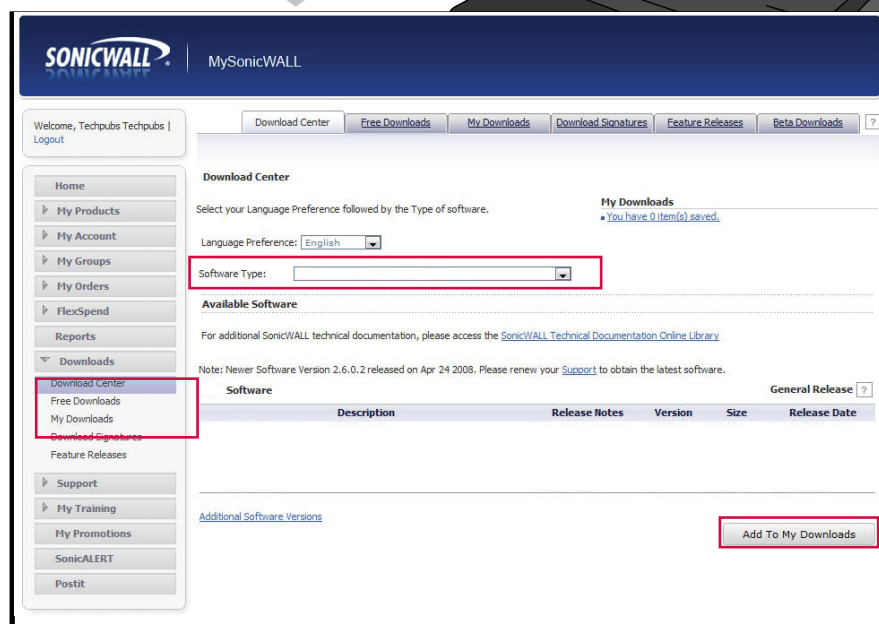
SONICWALL

MySonicWALL

Welcome, Techpubs Techpubs | Logout

Home
My Products
My Account
My Groups
My Orders
FlexSpend
Reports
Downloads
Download Center
Free Downloads
My Downloads
Download Signatures
Feature Releases
Support
My Training
My Promotions
SonicALERT
Postit

Download Center | Free Downloads | My Downloads | Download Signatures | Feature Releases | Beta Downloads | ?

Download Center

Select your Language Preference followed by the Type of software.

My Downloads
You have 0 item(s) saved.

Language Preference: English

Software Type:

Available Software

For additional SonicWALL technical documentation, please access the SonicWALL Technical Documentation Online Library

Note: Newer Software Version 2.6.0.2 released on Apr 24 2008. Please renew your Support to obtain the latest software.

Software

General Release ?

| Description | Release Notes | Version | Size | Release Date |
|---|---|---|---|---|

Additional Software Versions

Add To My Downloads